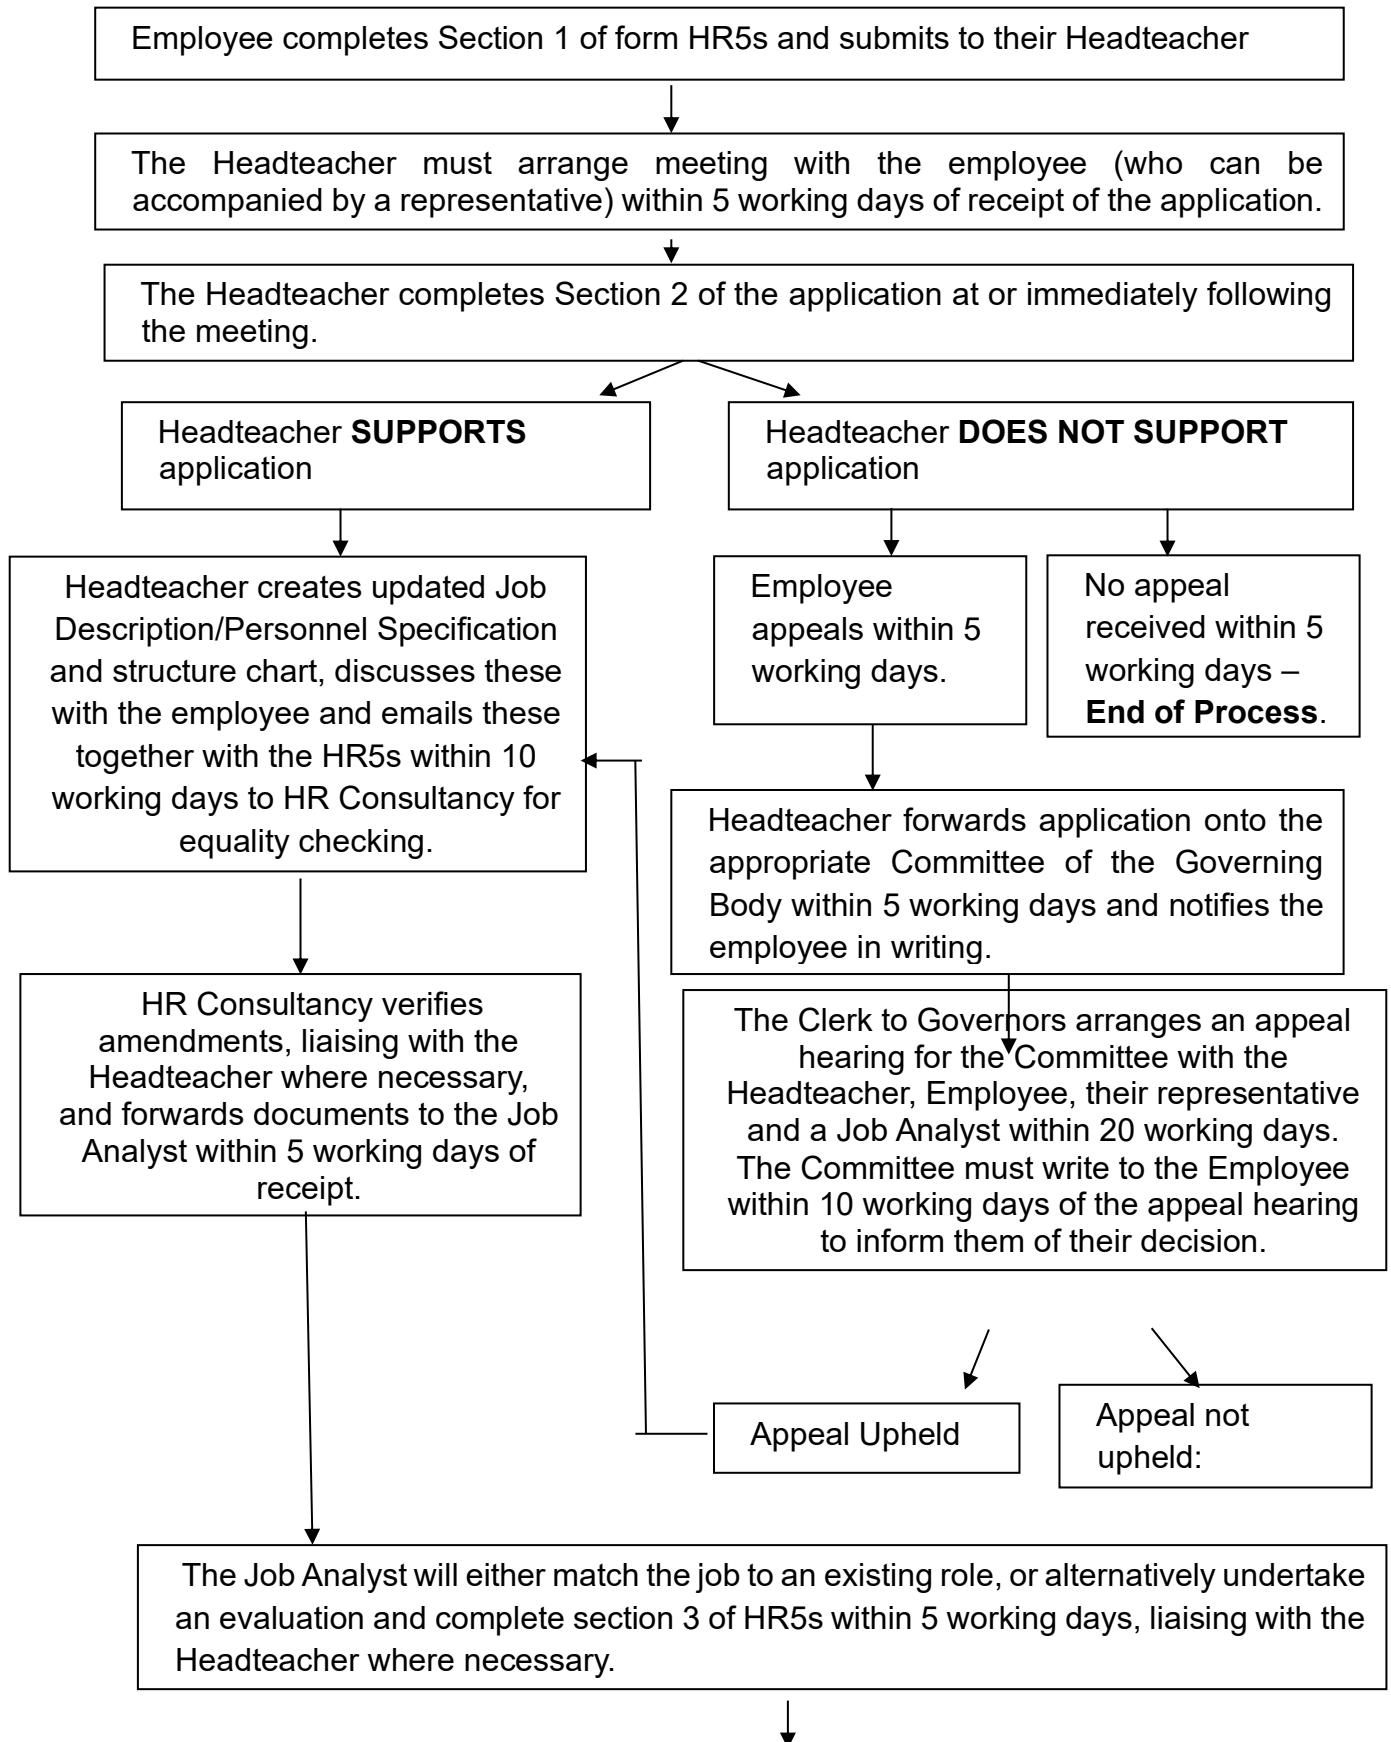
Employee completes Section 1 of form HR5s and submits to their Headteacher

The Headteacher must arrange meeting with the employee (who can be accompanied by a representative) within 5 working days of receipt of the application.

The Headteacher completes Section 2 of the application at or immediately following the meeting.

Headteacher **SUPPORTS** application

Headteacher **DOES NOT SUPPORT** application

Headteacher creates updated Job Description/Personnel Specification and structure chart, discusses these with the employee and emails these together with the HR5s within 10 working days to HR Consultancy for equality checking.

Employee appeals within 5 working days.

No appeal received within 5 working days – **End of Process**.

Headteacher forwards application onto the appropriate Committee of the Governing Body within 5 working days and notifies the employee in writing.

HR Consultancy verifies amendments, liaising with the Headteacher where necessary, and forwards documents to the Job Analyst within 5 working days of receipt.

The Clerk to Governors arranges an appeal hearing for the Committee with the Headteacher, Employee, their representative and a Job Analyst within 20 working days. The Committee must write to the Employee within 10 working days of the appeal hearing to inform them of their decision.

Appeal Upheld

Appeal not upheld:

The Job Analyst will either match the job to an existing role, or alternatively undertake an evaluation and complete section 3 of HR5s within 5 working days, liaising with the Headteacher where necessary.